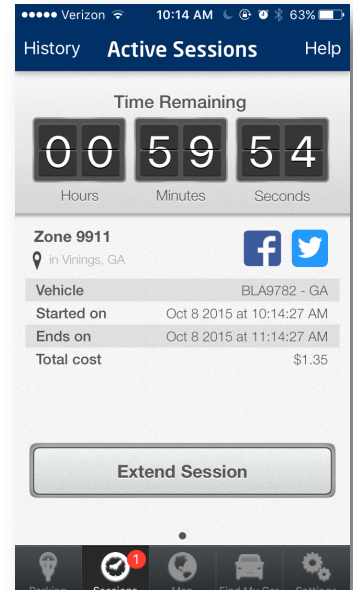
●●●●● Verizon 10:14 AM 63%

History Active Sessions Help

Time Remaining

00 59 54

Hours Minutes Seconds

Zone 9911

in Vinings, GA

| Vehicle | BLA9782 - GA |
|---|---|
| Started on | Oct 8 2015 at 10:14:27 AM |
| Ends on | Oct 8 2015 at 11:14:27 AM |
| Total cost | $1.35 |

Extend Session

Parking Sessions 1 Map Find My Car Settings